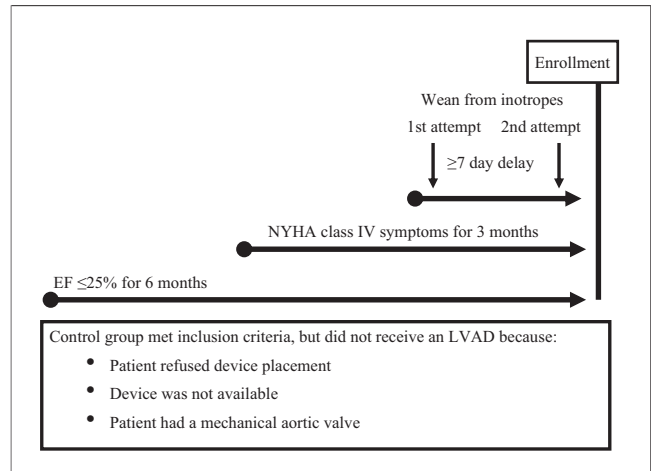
Enrollment

Wean from inotropes

1st attempt 2nd attempt

$\geq$7 day delay

NYHA class IV symptoms for 3 months

EF $\leq$25% for 6 months

Control group met inclusion criteria, but did not receive an LVAD because:

- Patient refused device placement
- Device was not available
- Patient had a mechanical aortic valve